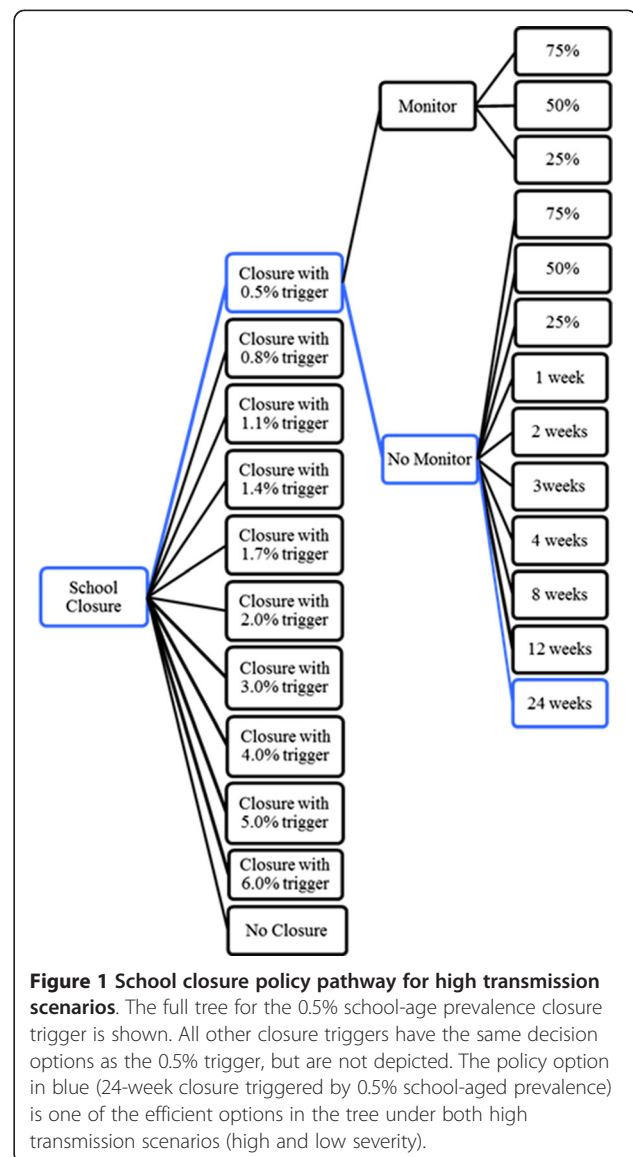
75%

50%

25%

Monitor

75%

50%

25%

Closure with 0.5% trigger

1 week

Closure with 0.8% trigger

2 weeks

Closure with 1.1% trigger

No Monitor

3weeks

Closure with 1.4% trigger

4 weeks

Closure with 1.7% trigger

School Closure

8 weeks

Closure with 2.0% trigger

12 weeks

Closure with 3.0% trigger

24 weeks

Closure with 4.0% trigger

Closure with 5.0% trigger

Closure with 6.0% trigger

No Closure

**Figure 1 School closure policy pathway for high transmission scenarios**. The full tree for the 0.5% school-age prevalence closure trigger is shown. All other closure triggers have the same decision options as the 0.5% trigger, but are not depicted. The policy option in blue (24-week closure triggered by 0.5% school-aged prevalence) is one of the efficient options in the tree under both high transmission scenarios (high and low severity).